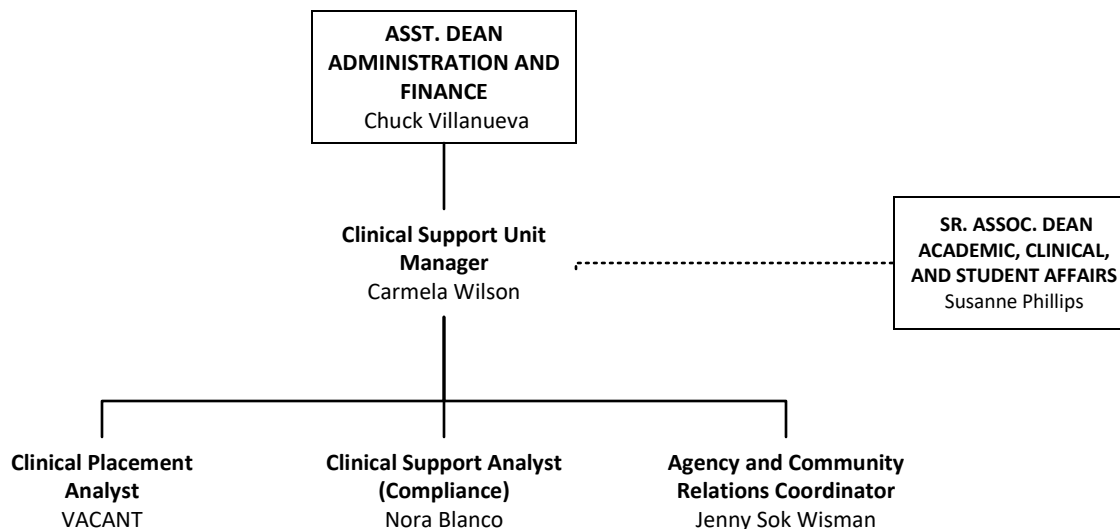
ASST. DEAN ADMINISTRATION AND FINANCE
Chuck Villanueva

Clinical Support Unit Manager
Carmela Wilson

SR. ASSOC. DEAN ACADEMIC, CLINICAL, AND STUDENT AFFAIRS
Susanne Phillips

Clinical Placement Analyst
VACANT

Clinical Support Analyst (Compliance)
Nora Blanco

Agency and Community Relations Coordinator
Jenny Sok Wisman